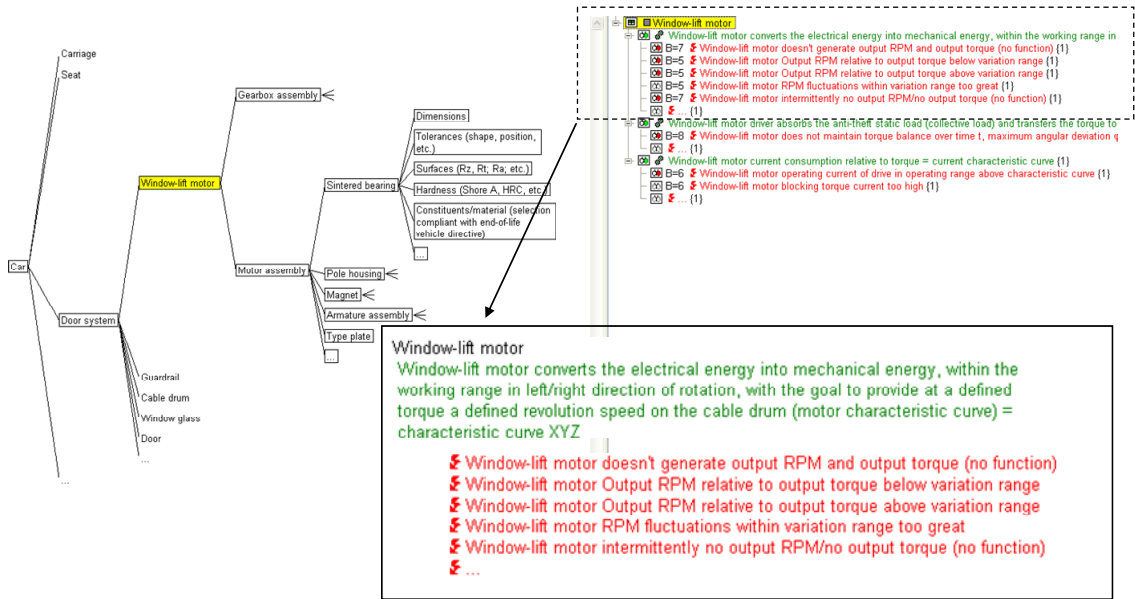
Carriage
Seat
Car
Door system
Guardrail
Cable drum
Window glass
Door
...
...
Window-lift motor
Gearbox assembly
Motor assembly
Sintered bearing
Dimensions
Tolerances (shape, position, etc.)
Surfaces (Rz, Rt; Ra; etc.)
Hardness (Shore A, HRC, etc.)
Constituents/material (selection compliant with end-of-life vehicle directive)
...
Pole housing
Magnet
Armature assembly
Type plate
...

Window-lift motor
Window-lift motor converts the electrical energy into mechanical energy, within the working range in
B=7 Window-lift motor doesn't generate output RPM and output torque (no function) {1}
B=5 Window-lift motor Output RPM relative to output torque below variation range
B=5 Window-lift motor Output RPM relative to output torque above variation range
B=5 Window-lift motor RPM fluctuations within variation range too great
B=7 Window-lift motor intermittently no output RPM/no output torque (no function)
... {1}
Window-lift motor driver absorbs the anti-theft static load (collective load) and transfers the torque to
B=8 Window-lift motor does not maintain torque balance over time t, maximum angular deviation q
... {1}
Window-lift motor current consumption relative to torque = current characteristic curve {1}
B=6 Window-lift motor operating current of drive in operating range above characteristic curve {1}
B=6 Window-lift motor blocking torque current too high {1}
... {1}

Window-lift motor
Window-lift motor converts the electrical energy into mechanical energy, within the working range in left/right direction of rotation, with the goal to provide at a defined torque a defined revolution speed on the cable drum (motor characteristic curve) = characteristic curve XYZ
Window-lift motor doesn't generate output RPM and output torque (no function)
Window-lift motor Output RPM relative to output torque below variation range
Window-lift motor Output RPM relative to output torque above variation range
Window-lift motor RPM fluctuations within variation range too great
Window-lift motor intermittently no output RPM/no output torque (no function)
...